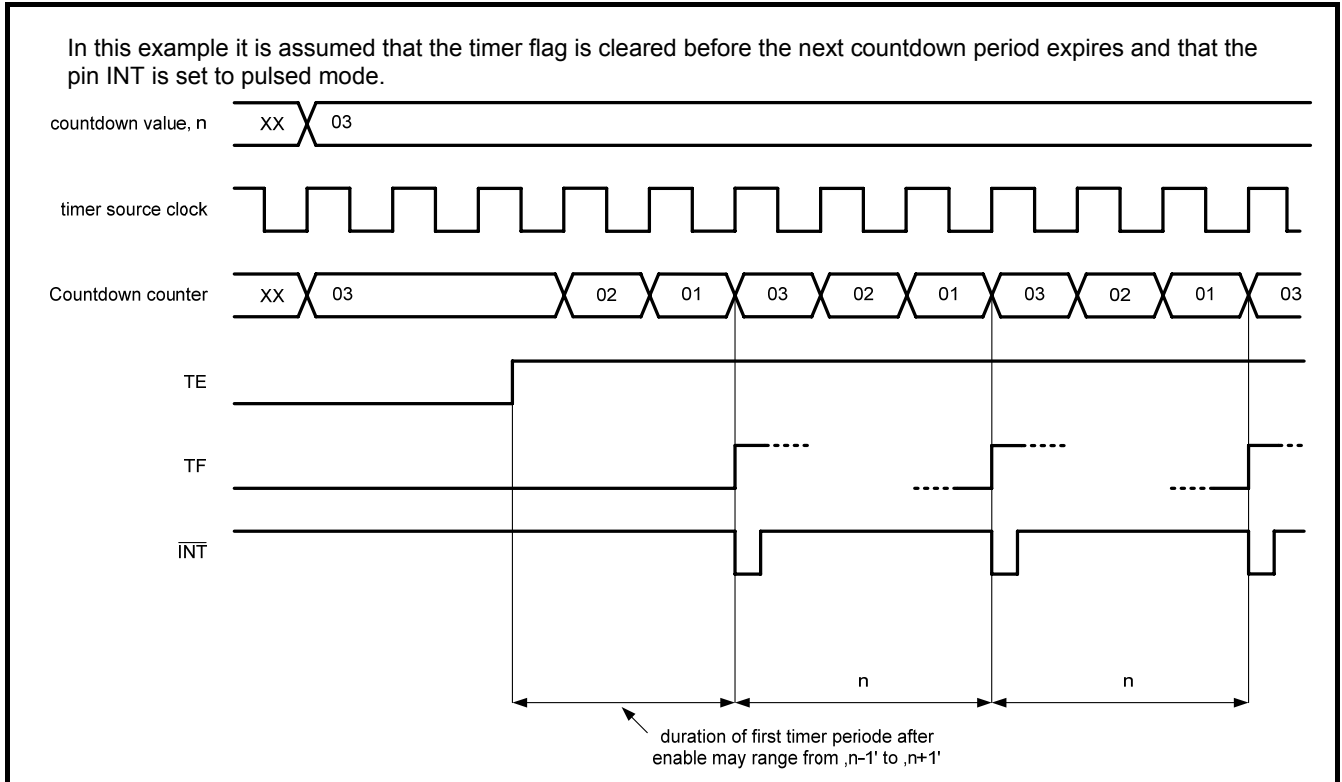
In this example it is assumed that the timer flag is cleared before the next countdown period expires and that the pin INT is set to pulsed mode.

countdown value, n

XX

03

timer source clock

Countdown counter

XX

03

02

01

03

02

01

03

02

01

03

TE

TF

$\overline{INT}$

n

n

duration of first timer periode after enable may range from ‚n−1' to ‚n+1'